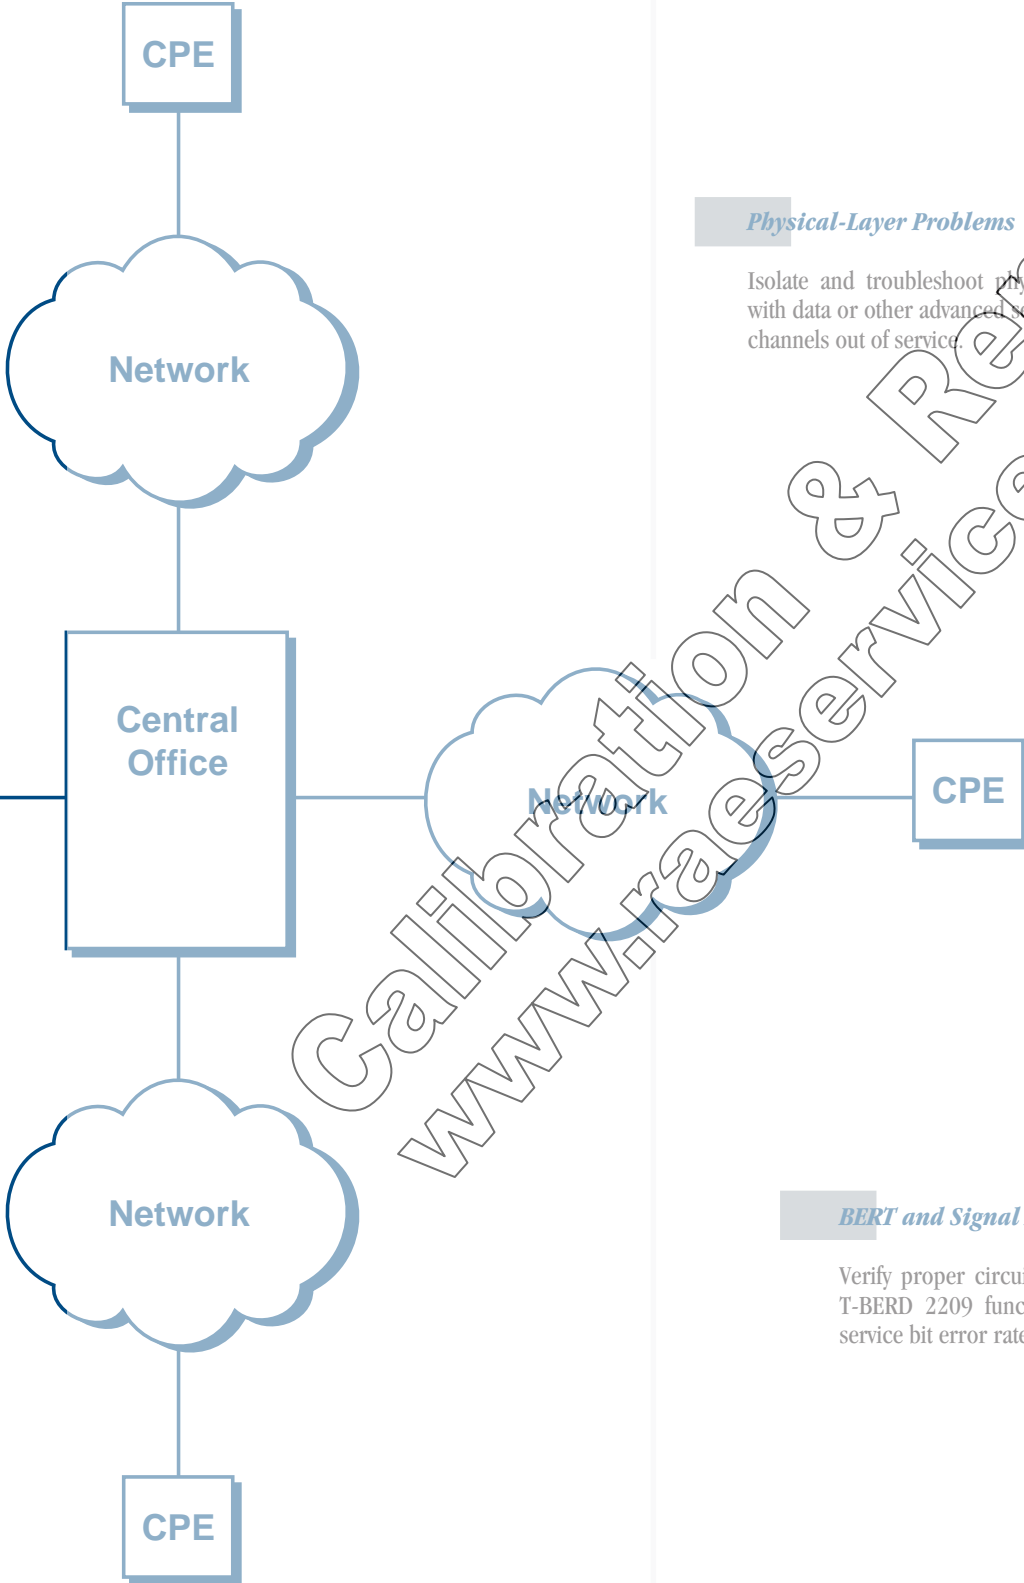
CPE

Network

Central Office

Network

CPE

Network

CPE

Physical-Layer Problems

Isolate and troubleshoot phy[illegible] with data or other advanced s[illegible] channels out of service.

BERT and Signal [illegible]

Verify proper circu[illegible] T-BERD 2209 func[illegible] service bit error rate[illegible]

Calibration & Re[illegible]
www.raeservice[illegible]